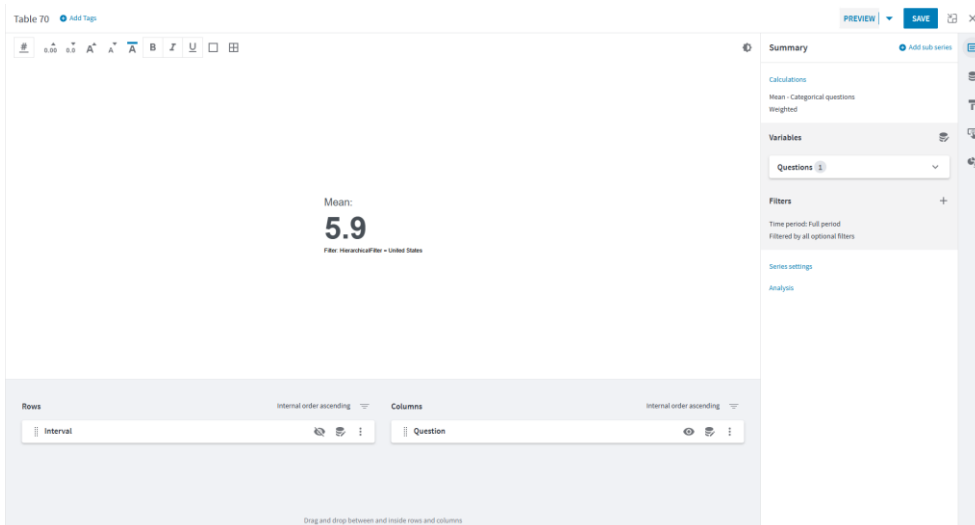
Table 70 Add Tags

PREVIEW SAVE

B I U

Mean:

5.9

Filter: HierarchicalFilter = United States

Summary

Add sub series

Calculations

Mean - Categorical questions
Weighted

Variables

Questions 1

Filters

Time period: Full period
Filtered by all optional filters

Series settings

Analysis

Rows

Internal order ascending

Interval

Columns

Internal order ascending

Question

Drag and drop between and inside rows and columns